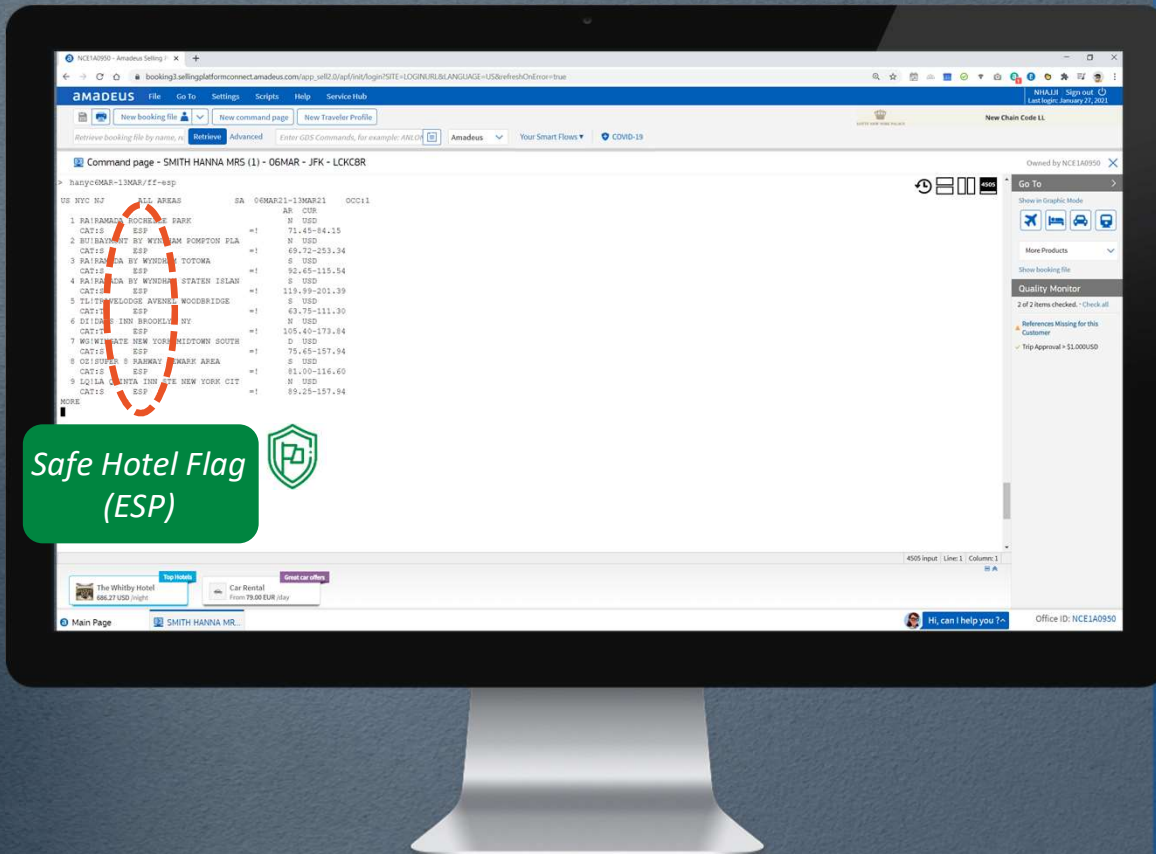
NCE1A0950 - Amadeus Selling P ×  +

booking3.sellingplatformconnect.amadeus.com/app_sell2.0/apf/init/login?SITE=LOGINURL&LANGUAGE=US&refreshOnError=true

amadeus File Go To Settings Scripts Help Service Hub

NHA.LII Sign out
Last login: January 27, 2021

New booking file | New command page | New Traveler Profile

New Chain Code LI.

Retrieve booking file by name, re Retrieve Advanced Enter GDS Commands, for example: AN10 Amadeus Your Smart Flows COVID-19

Command page - SMITH HANNA MRS (1) - 06MAR - JFK - LCKCBR

Owned by NCE1A0950

> hanyc6MAR-13MAR/ff-esp

US NYC NJ ALL AREAS SA 06MAR21-13MAR21 OCC:1
AR CUR
1 RA!RAMADA ROCHELLE PARK N USD
CAT:S ESP =! 71.45-84.15
2 BU!BAYMONT BY WYNDHAM POMPTON PLA N USD
CAT:S ESP =! 69.72-253.34
3 RA!RAMADA BY WYNDHAM TOTOWA S USD
CAT:S ESP =! 92.65-115.54
4 RA!RAMADA BY WYNDHAM STATEN ISLAN S USD
CAT:S ESP =! 119.99-201.39
5 TL!TRAVELODGE AVENEL WOODBRIDGE S USD
CAT:T ESP =! 63.75-111.30
6 DI!DAYS INN BROOKLYN NY N USD
CAT:T ESP =! 105.40-173.84
7 WG!WINGATE NEW YORK MIDTOWN SOUTH D USD
CAT:S ESP =! 75.65-157.94
8 OZ!SUPER 8 RAHWAY NEWARK AREA S USD
CAT:S ESP =! 81.00-116.60
9 LQ!LA QUINTA INN STE NEW YORK CIT N USD
CAT:S ESP =! 89.25-157.94
MORE

Safe Hotel Flag (ESP)

4505

Go To
Show in Graphic Mode
More Products
Show booking file
Quality Monitor
2 of 2 items checked. - Check all
References Missing for this Customer
Trip Approval > $1,000USD

4505 input Line: 1 Column: 1

Top Hotels
The Whitby Hotel
686.27 USD /night
Great car offers
Car Rental
From 79.00 EUR /day

Main Page SMITH HANNA MR...

Hi, can I help you ?

Office ID: NCE1A0950